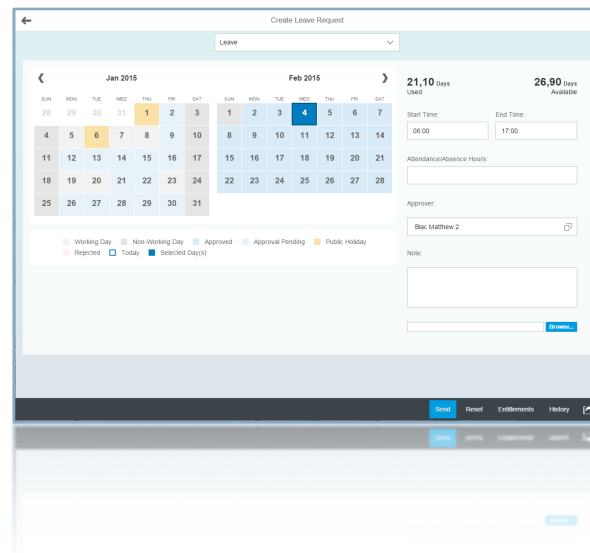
Create Leave Request

Leave

❮ Jan 2015

| SUN | MON | TUE | WED | THU | FRI | SAT |
|---|---|---|---|---|---|---|
| 28 | 29 | 30 | 31 | 1 | 2 | 3 |
| 4 | 5 | 6 | 7 | 8 | 9 | 10 |
| 11 | 12 | 13 | 14 | 15 | 16 | 17 |
| 18 | 19 | 20 | 21 | 22 | 23 | 24 |
| 25 | 26 | 27 | 28 | 29 | 30 | 31 |

Feb 2015 ❯

| SUN | MON | TUE | WED | THU | FRI | SAT |
|---|---|---|---|---|---|---|
| 1 | 2 | 3 | 4 | 5 | 6 | 7 |
| 8 | 9 | 10 | 11 | 12 | 13 | 14 |
| 15 | 16 | 17 | 18 | 19 | 20 | 21 |
| 22 | 23 | 24 | 25 | 26 | 27 | 28 |

Working Day Non-Working Day Approved Approval Pending Public Holiday
Rejected Today Selected Day(s)

21,10 Days
Used

26,90 Days
Available

Start Time:
08:00

End Time:
17:00

Attendance/Absence Hours:

Approver:
Biac Matthew 2

Note:

Browse...

Send Reset Entitlements History